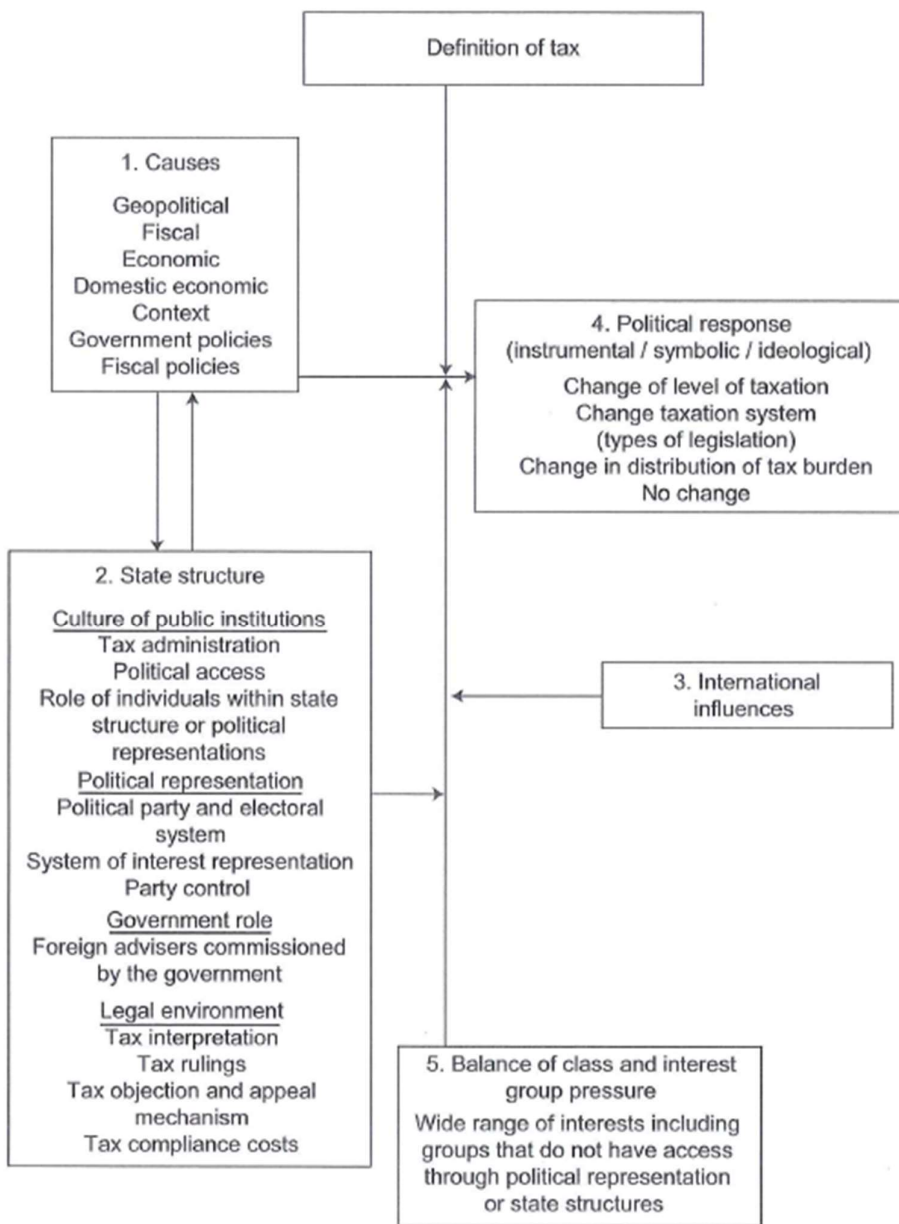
Definition of tax

1. Causes

Geopolitical
Fiscal
Economic
Domestic economic
Context
Government policies
Fiscal policies

4. Political response
(instrumental / symbolic / ideological)

Change of level of taxation
Change taxation system
(types of legislation)
Change in distribution of tax burden
No change

2. State structure

Culture of public institutions
Tax administration
Political access
Role of individuals within state structure or political representations
Political representation
Political party and electoral system
System of interest representation
Party control
Government role
Foreign advisers commissioned by the government
Legal environment
Tax interpretation
Tax rulings
Tax objection and appeal mechanism
Tax compliance costs

3. International influences

5. Balance of class and interest group pressure
Wide range of interests including groups that do not have access through political representation or state structures